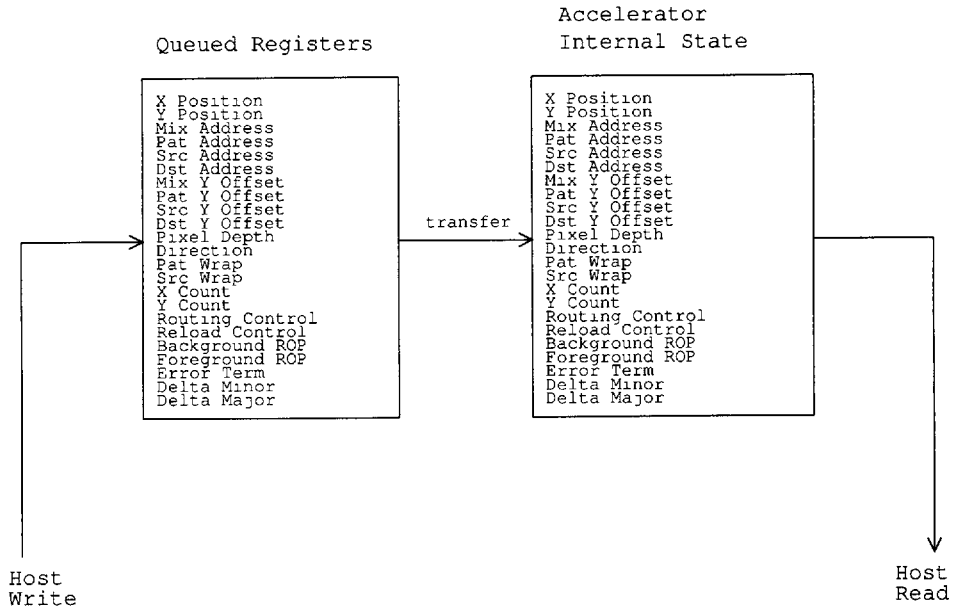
Queued Registers

X Position
Y Position
Mix Address
Pat Address
Src Address
Dst Address
Mix Y Offset
Pat Y Offset
Src Y Offset
Dst Y Offset
Pixel Depth
Direction
Pat Wrap
Src Wrap
X Count
Y Count
Routing Control
Reload Control
Background ROP
Foreground ROP
Error Term
Delta Minor
Delta Major

transfer

Accelerator Internal State

X Position
Y Position
Mix Address
Pat Address
Src Address
Dst Address
Mix Y Offset
Pat Y Offset
Src Y Offset
Dst Y Offset
Pixel Depth
Direction
Pat Wrap
Src Wrap
X Count
Y Count
Routing Control
Reload Control
Background ROP
Foreground ROP
Error Term
Delta Minor
Delta Major

Host Write

Host Read